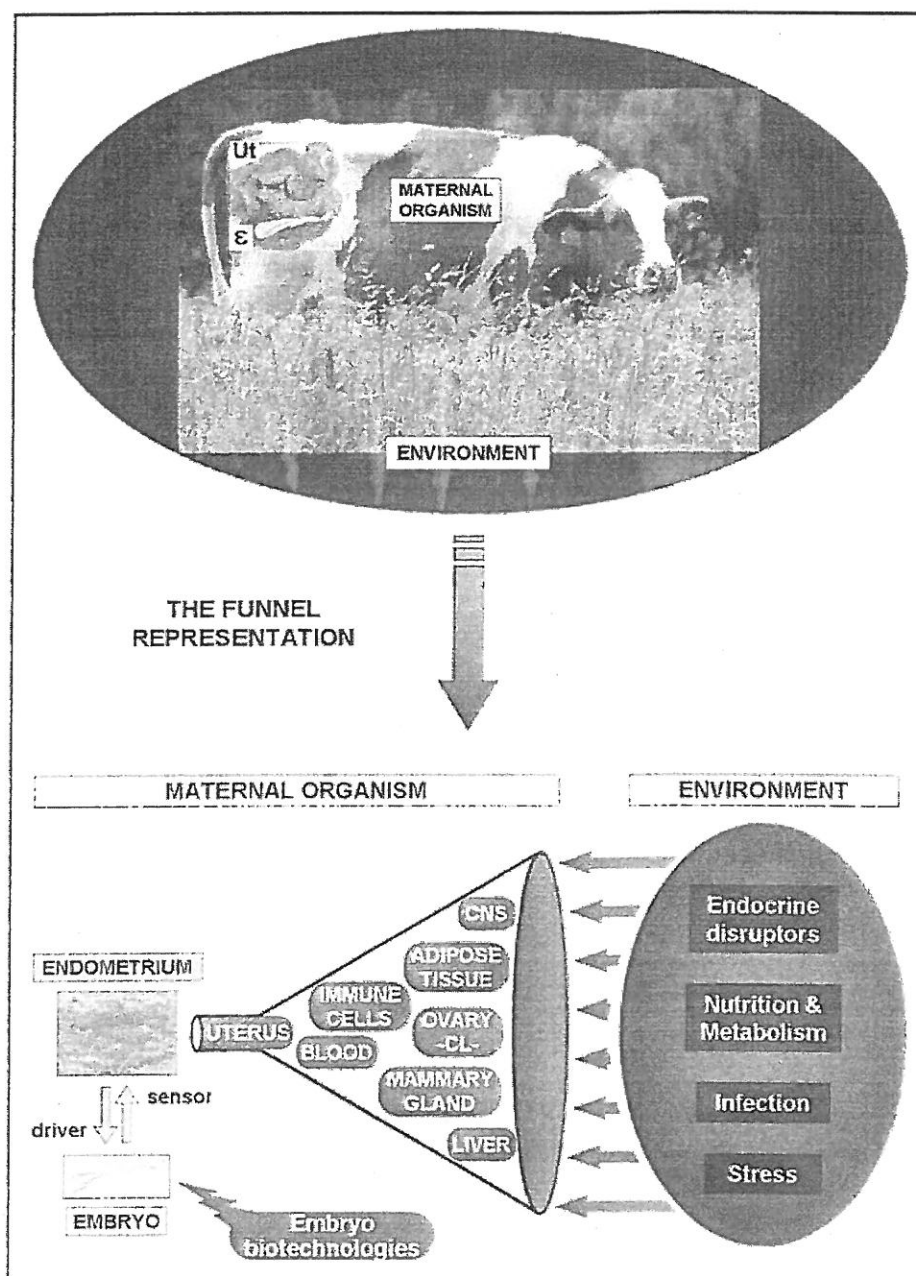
Ut

ε

MATERNAL ORGANISM

ENVIRONMENT

THE FUNNEL REPRESENTATION

MATERNAL ORGANISM

ENVIRONMENT

ENDOMETRIUM

sensor

driver

EMBRYO

UTERUS

BLOOD

IMMUNE CELLS

CNS

ADIPOSE TISSUE

OVARY -CL-

MAMMARY GLAND

LIVER

Embryo biotechnologies

Endocrine disruptors

Nutrition & Metabolism

Infection

Stress